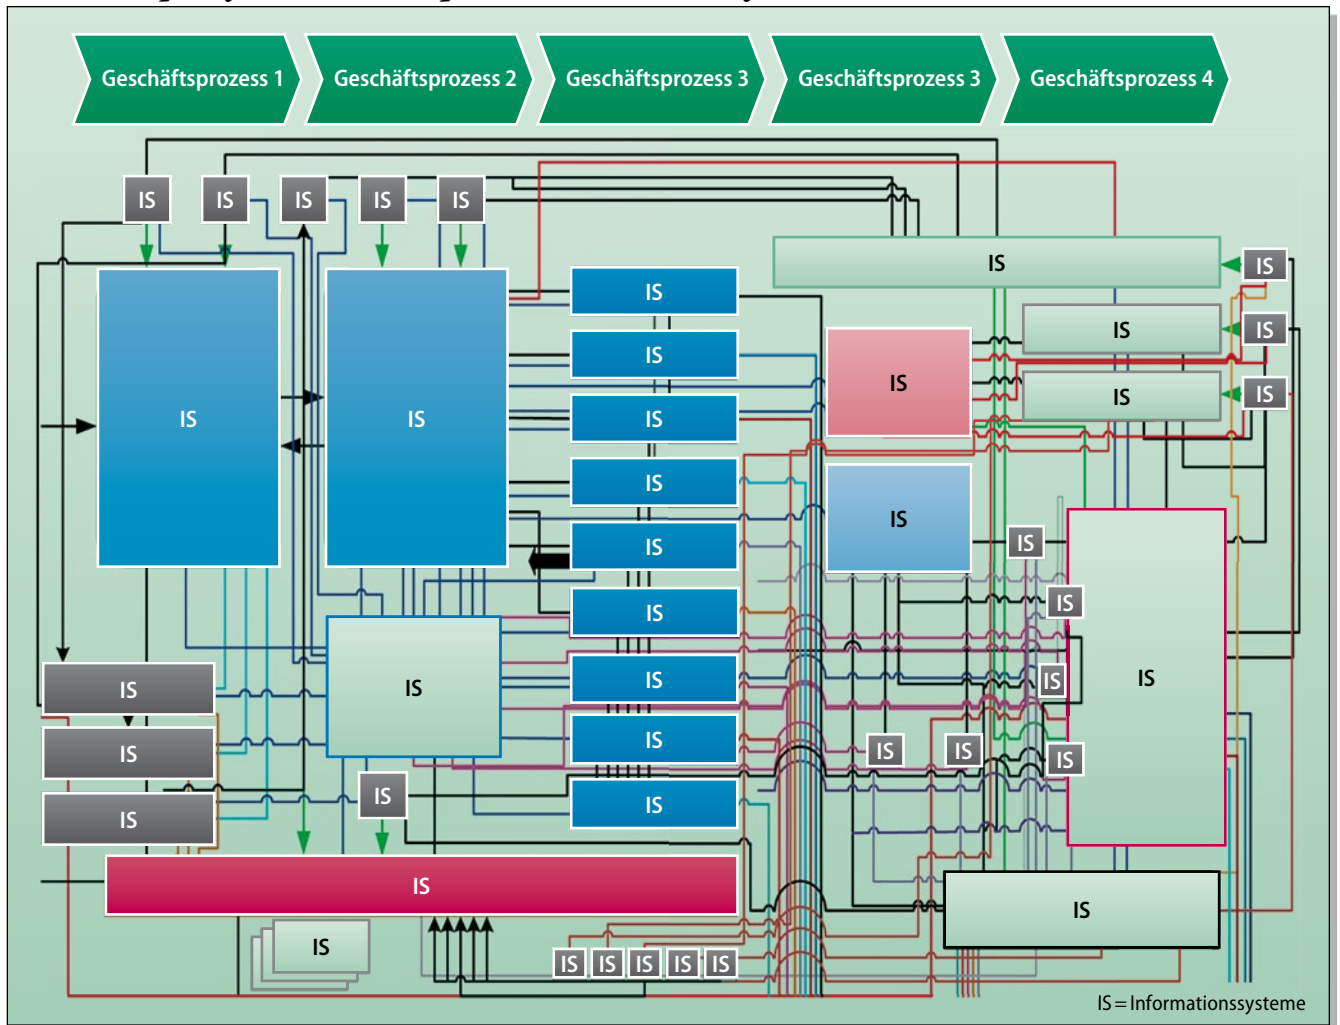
Geschäftsprozess 1
Geschäftsprozess 2
Geschäftsprozess 3
Geschäftsprozess 3
Geschäftsprozess 4

IS IS IS IS IS

IS
IS
IS
IS

IS
IS
IS

IS
IS
IS
IS
IS
IS
IS
IS
IS

IS
IS

IS
IS
IS
IS
IS
IS
IS
IS
IS

IS
IS
IS
IS
IS

IS
IS

IS

IS IS IS IS IS

IS

IS = Informationssysteme